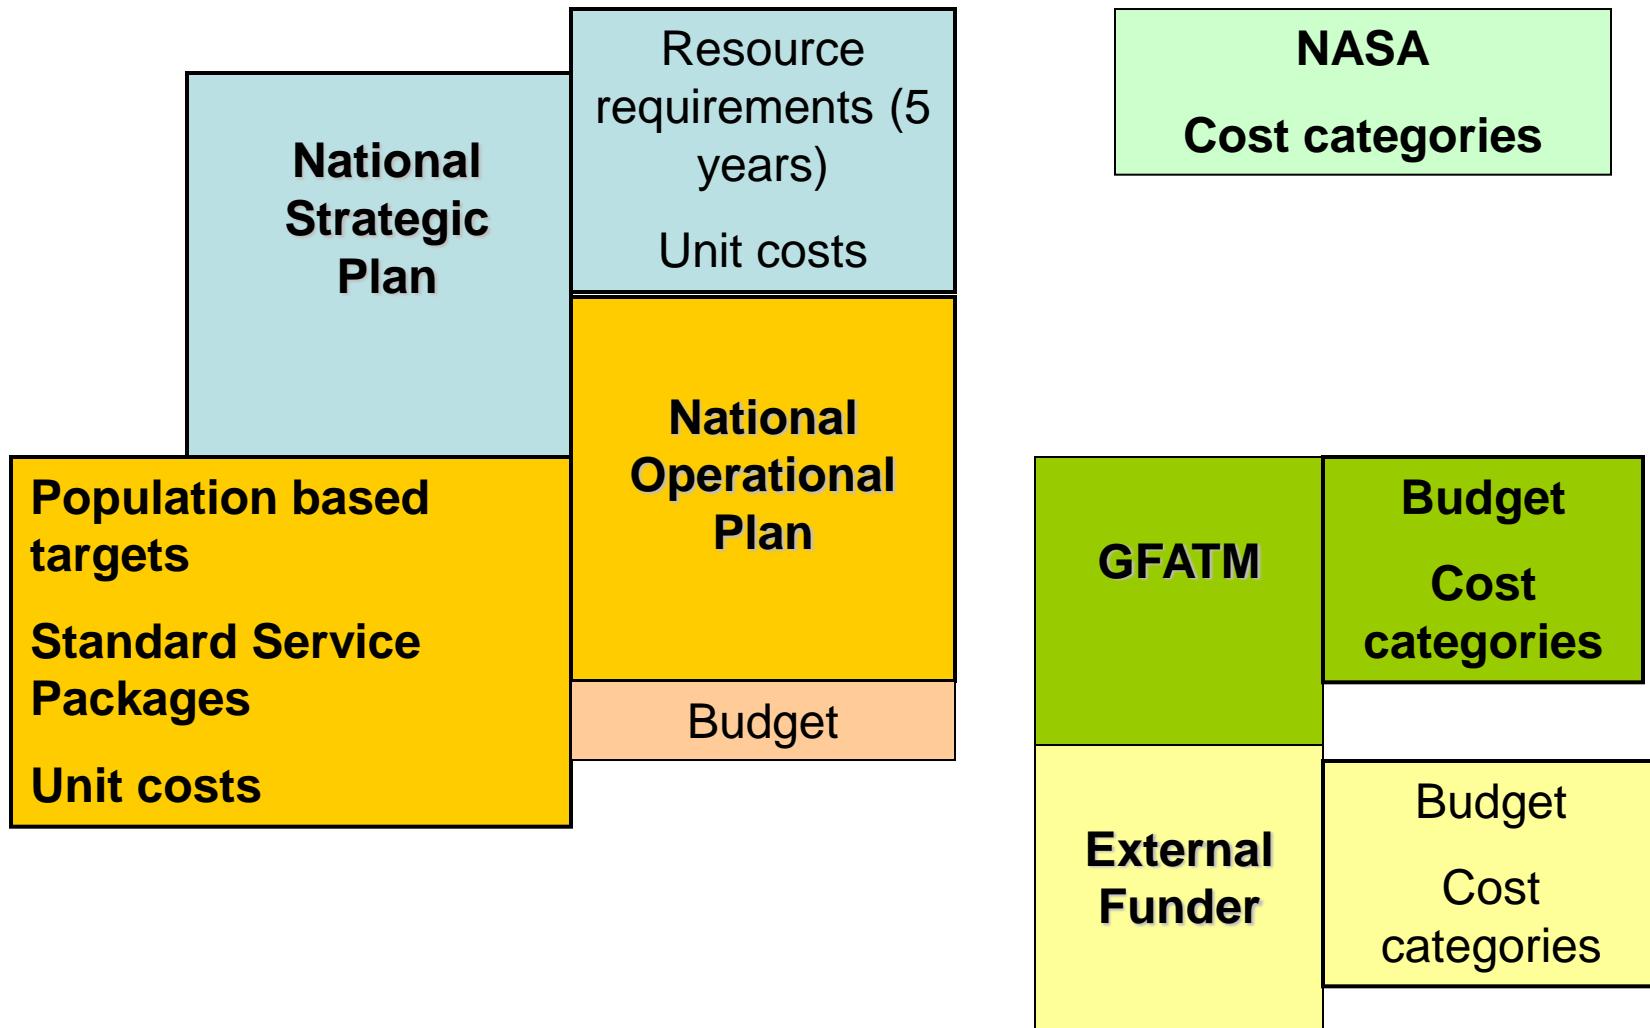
National Strategic Plan

Resource requirements (5 years)

Unit costs

NASA

Cost categories

Population based targets

Standard Service Packages

Unit costs

National Operational Plan

Budget

GFATM

Budget

Cost categories

External Funder

Budget

Cost categories